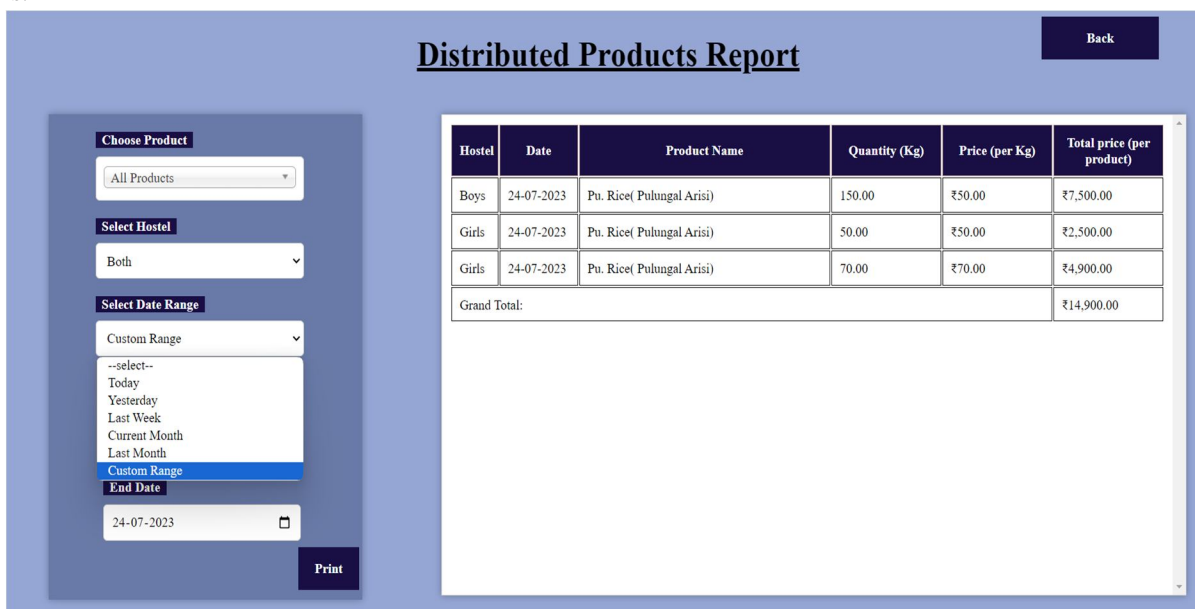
Distributed Products Report

Back

Choose Product

All Products

Select Hostel

Both

Select Date Range

Custom Range

--select--
Today
Yesterday
Last Week
Current Month
Last Month
Custom Range

End Date

24-07-2023

Print

| Hostel | Date | Product Name | Quantity (Kg) | Price (per Kg) | Total price (per product) |
|---|---|---|---|---|---|
| Boys | 24-07-2023 | Pu. Rice( Pulungal Arisi) | 150.00 | ₹50.00 | ₹7,500.00 |
| Girls | 24-07-2023 | Pu. Rice( Pulungal Arisi) | 50.00 | ₹50.00 | ₹2,500.00 |
| Girls | 24-07-2023 | Pu. Rice( Pulungal Arisi) | 70.00 | ₹70.00 | ₹4,900.00 |
| Grand Total: | | | | | ₹14,900.00 |